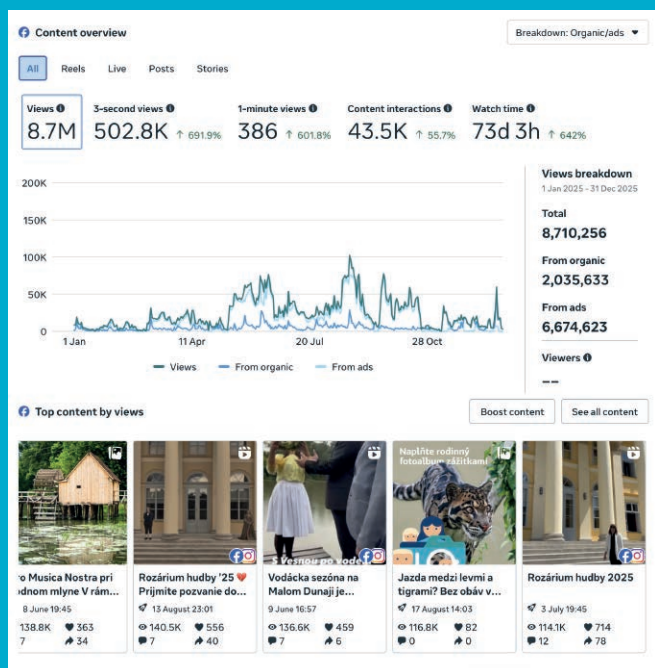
Content overview

Breakdown: Organic/ads

All Reels Live Posts Stories

Views
8.7M

3-second views
502.8K ↑ 691.9%

1-minute views
386 ↑ 601.8%

Content interactions
43.5K ↑ 55.7%

Watch time
73d 3h ↑ 642%

200K
150K
100K
50K
0
1 Jan
11 Apr
20 Jul
28 Oct

Views From organic From ads

Views breakdown
1 Jan 2025 - 31 Dec 2025

Total
8,710,256

From organic
2,035,633

From ads
6,674,623

Viewers
--

Top content by views

Boost content See all content

ro Musica Nostra pri odnom mlyne V rám...
8 June 19:45
138.8K 363
7 34

Rozárium hudby '25 ❤️ Prijmite pozvanie do...
13 August 23:01
140.5K 556
7 40

Vodácka sezóna na Malom Dunaji je...
9 June 16:57
136.6K 459
7 6

Naplňte rodinný fotoalbum zážitkami
Jazda medzi levmi a tigrami? Bez obáv v...
17 August 14:03
116.8K 82
0 0

Rozárium hudby 2025
3 July 19:45
114.1K 714
12 78